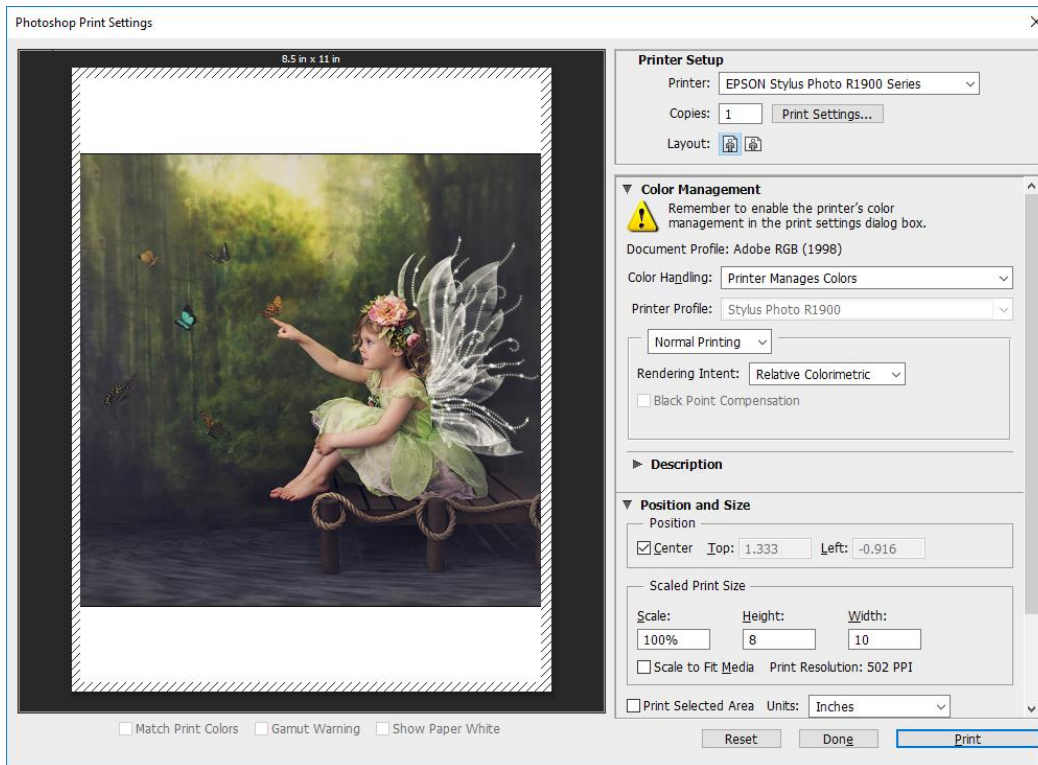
Photoshop Print Settings

8.5 in x 11 in

Printer Setup
Printer: EPSON Stylus Photo R1900 Series
Copies: 1 Print Settings...
Layout:

Color Management
Remember to enable the printer's color management in the print settings dialog box.
Document Profile: Adobe RGB (1998)
Color Handling: Printer Manages Colors
Printer Profile: Stylus Photo R1900
Normal Printing
Rendering Intent: Relative Colorimetric
Black Point Compensation

Description

Position and Size
Position
Center Top: 1.333 Left: -0.916
Scaled Print Size
Scale: Height: Width:
100% 8 10
Scale to Fit Media Print Resolution: 502 PPI
Print Selected Area Units: Inches

Match Print Colors Gamut Warning Show Paper White

Reset Done Print